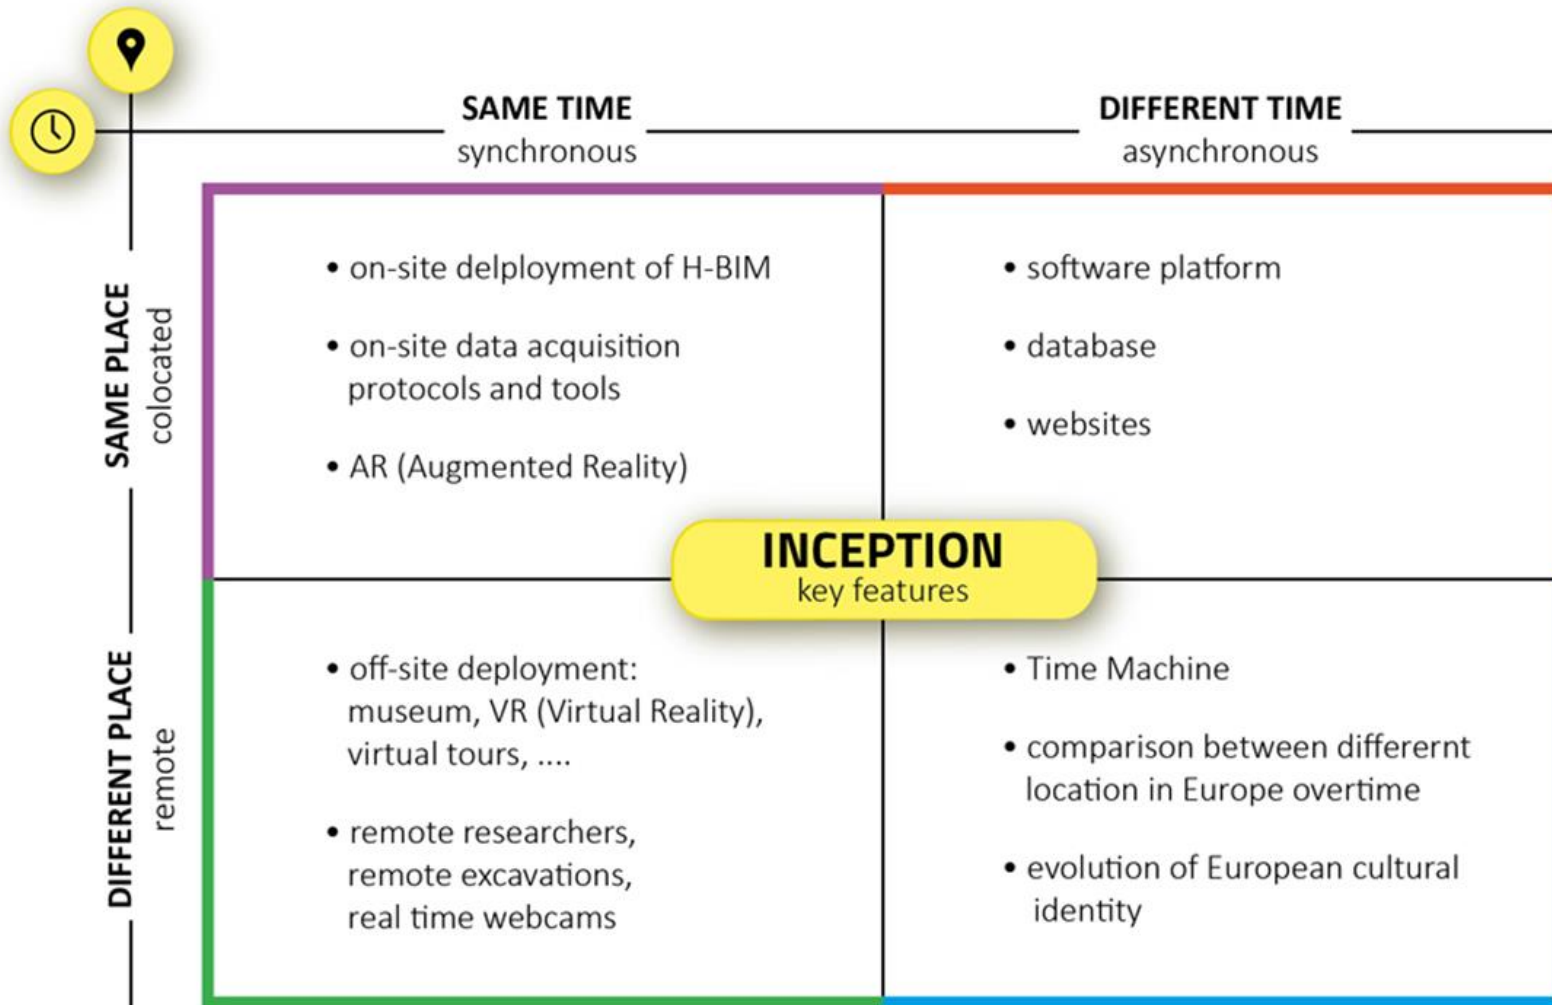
SAME TIME
synchronous

DIFFERENT TIME
asynchronous

SAME PLACE
colocated

DIFFERENT PLACE
remote

• on-site delplopyment of H-BIM

• on-site data acquisition protocols and tools

• AR (Augmented Reality)

• software platform

• database

• websites

INCEPTION
key features

• off-site deployment: museum, VR (Virtual Reality), virtual tours, ....

• remote researchers, remote excavations, real time webcams

• Time Machine

• comparison between differernt location in Europe overtime

• evolution of European cultural identity